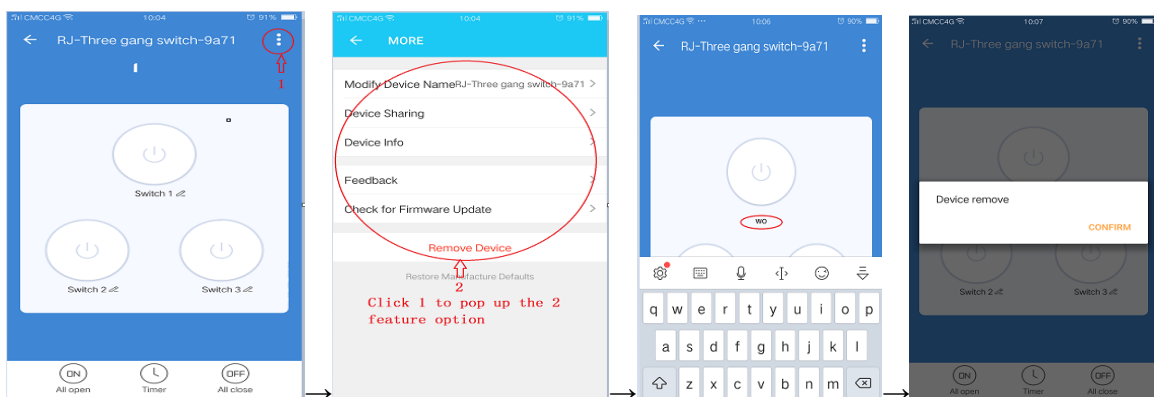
CMCC4G 10:04 91%

RJ-Three gang switch-9a71

1

Switch 1

Switch 2

Switch 3

ON
All open

Timer

OFF
All close

CMCC4G 10:04 91%

MORE

Modify Device Name RJ-Three gang switch-9a71

Device Sharing

Device Info

Feedback

Check for Firmware Update

Remove Device

2

Restore Manufacture Defaults

Click 1 to pop up the 2 feature option

CMCC4G 10:06 90%

RJ-Three gang switch-9a71

WO

q w e r t y u i o p

a s d f g h j k l

z x c v b n m

CMCC4G 10:07 90%

RJ-Three gang switch-9a71

Device remove

CONFIRM

Switch 2

Switch 3

ON
All open

Timer

OFF
All close